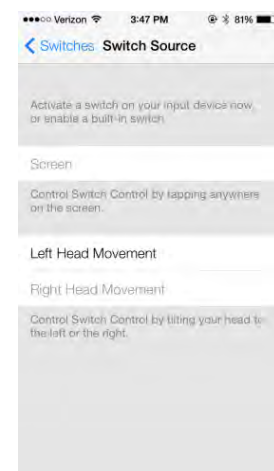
Verizon 3:47 PM 81%

Switches Switch Source

Activate a switch on your input devices now, or enable a built-in switch.

Screen

Control Switch Control by tapping anywhere on the screen.

Left Head Movement

Right Head Movement

Control Switch Control by tilting your head to the left or the right.